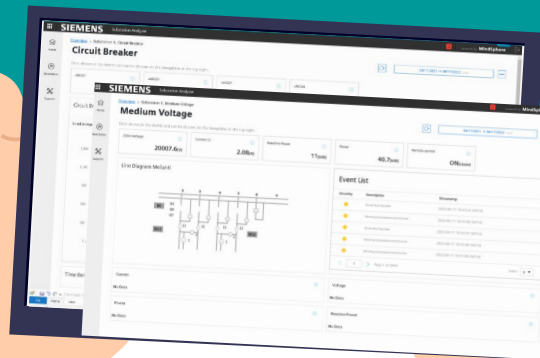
SIEMENS Substation Analyzer
MindSphere
Overview > Substation X Circuit Breaker
Circuit Breaker

SIEMENS Substation Analyzer
MindSphere
Overview > Substation X Medium Voltage
Medium Voltage
20007.6
2.0
77
40.7
ON
Line Diagram Mellanit
Event List
Severity
Description
Timestamp
Current
No Data
Voltage
No Data
Power
No Data
Reactive Power
No Data
Time Ser
Home
Substations
Reports